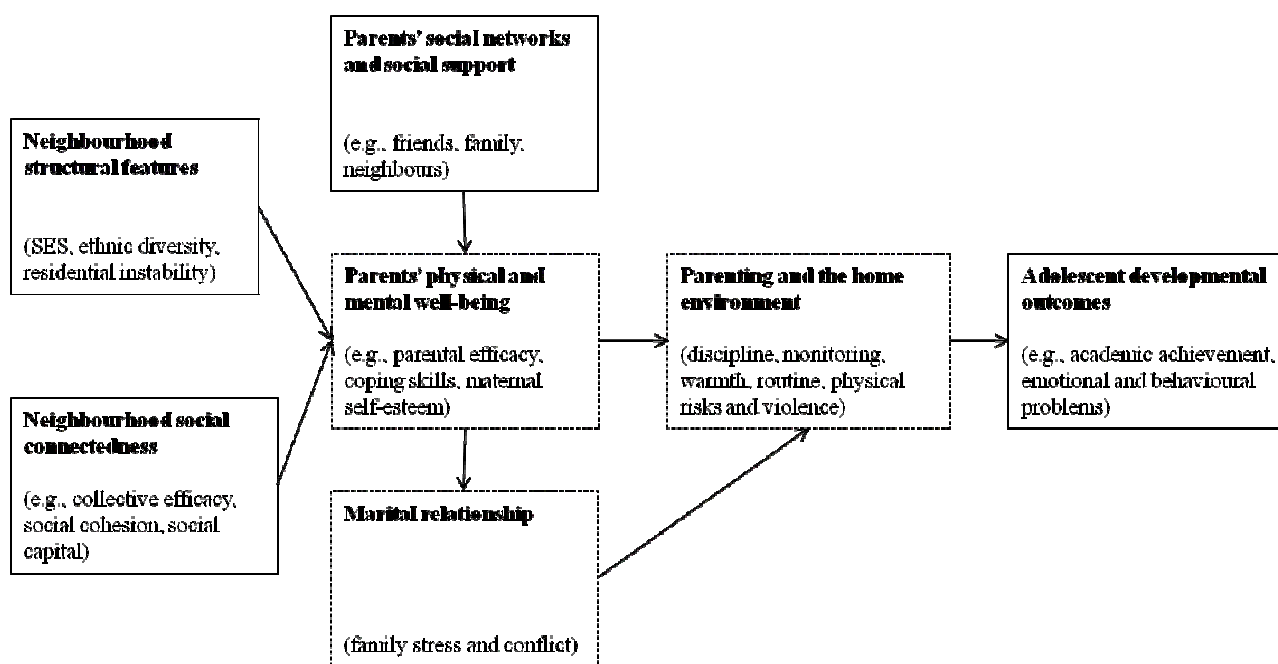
Parents' social networks and social support

(e.g., friends, family, neighbours)

Neighbourhood structural features

(SES, ethnic diversity, residential instability)

Parents' physical and mental well-being

(e.g., parental efficacy, coping skills, maternal self-esteem)

Parenting and the home environment

(discipline, monitoring, warmth, routine, physical risks and violence)

Adolescent developmental outcomes

(e.g., academic achievement, emotional and behavioural problems)

Neighbourhood social connectedness

(e.g., collective efficacy, social cohesion, social capital)

Marital relationship

(family stress and conflict)